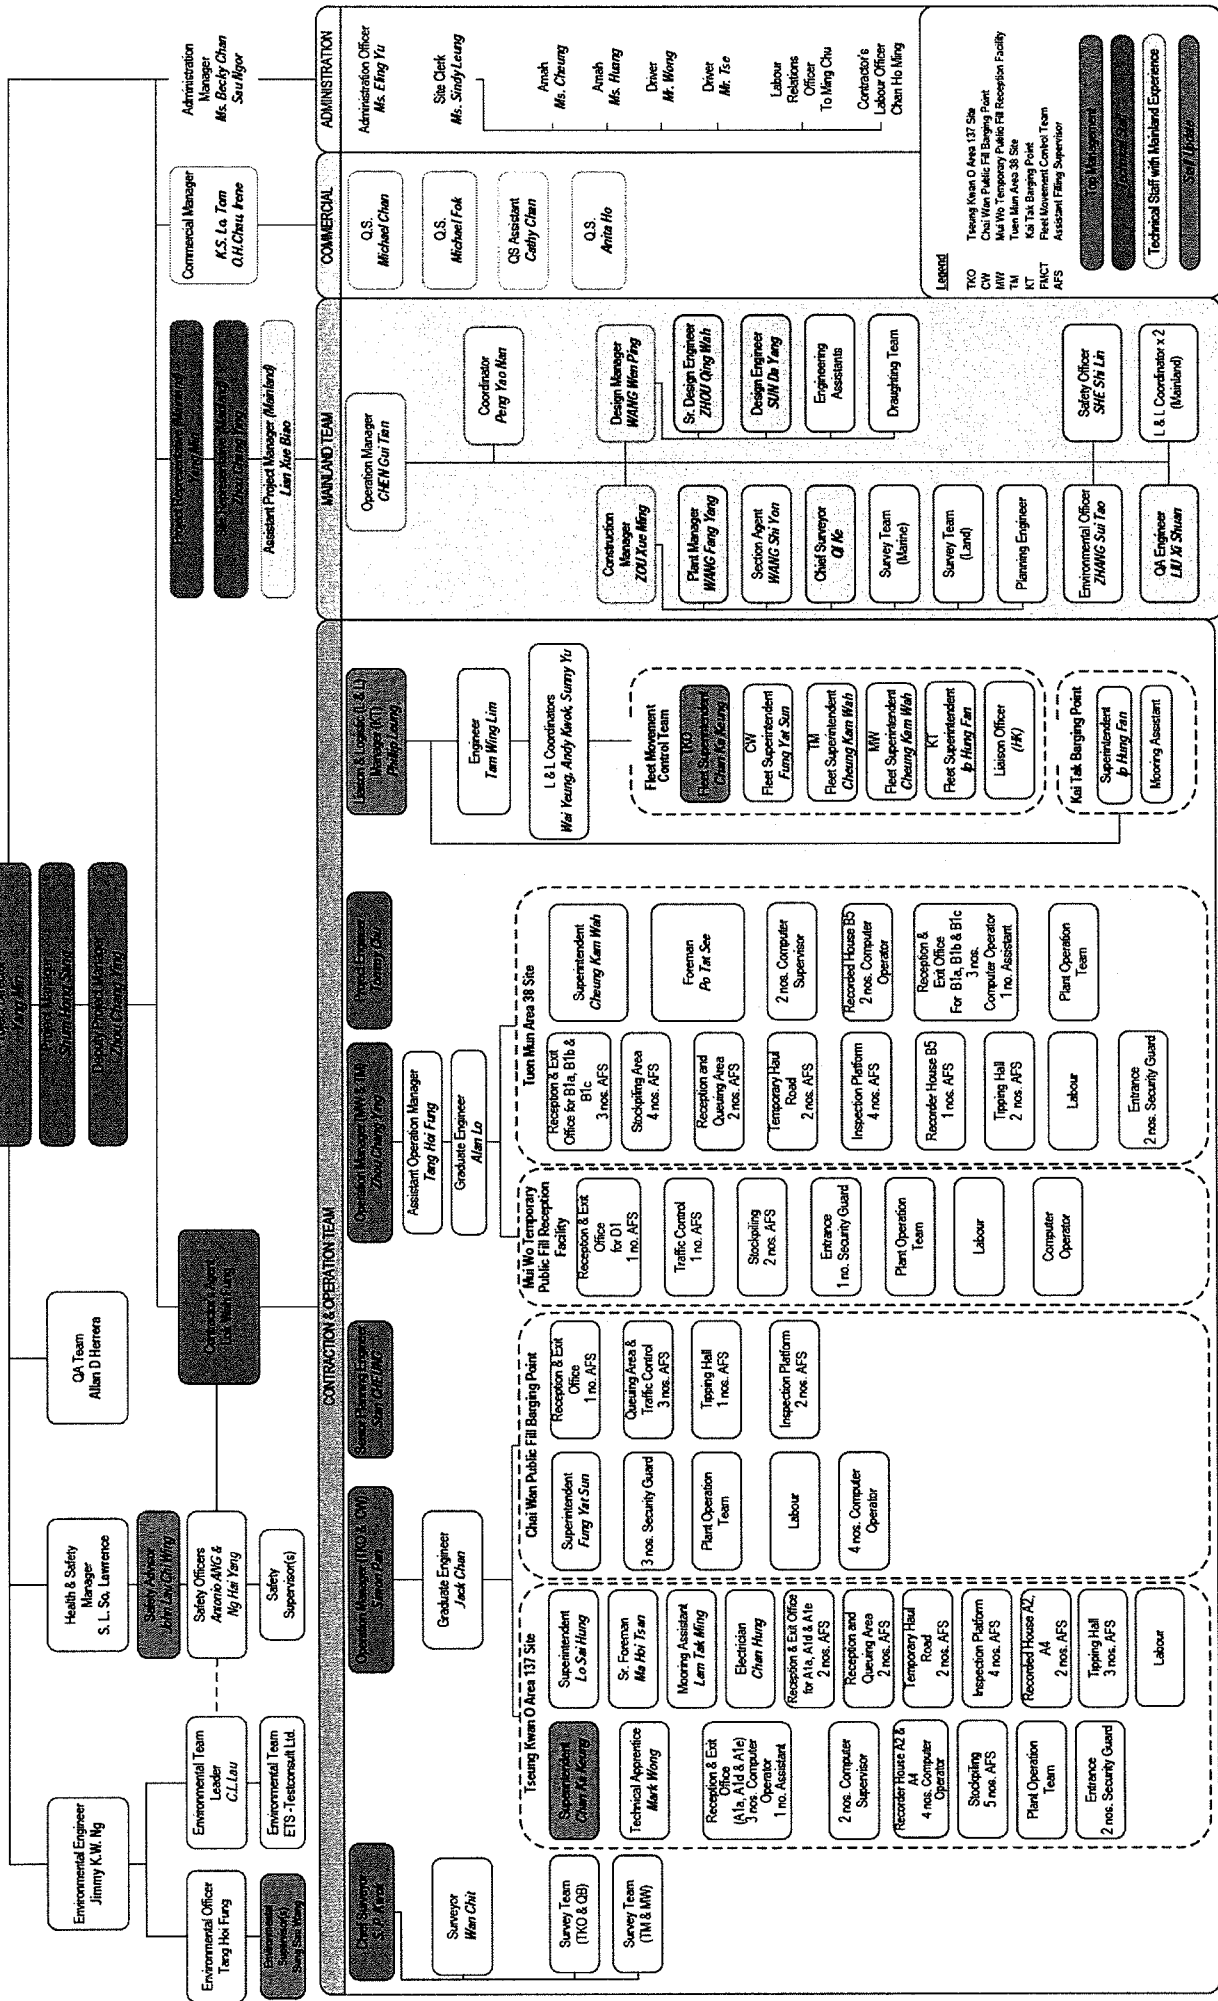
ADMINISTRATION

Administration Manager
Ms. Becky Chan
Sau Ngor

Administration Officer
Ms. Eling Yu

Site Clerk
Ms. Sindy Leung

Amah
Ms. Cheung

Amah
Ms. Huang

Driver
Mr. Wong

Driver
Mr. Tse

Labour Relations Officer
To Ming Chu

Contractor's Labour Officer
Chan Ho Ming

Legend
TKO Tseung Kwan O Area 137 Site
CW Chai Wan Public Fill Barging Point
MW Mui Wo Temporary Public Fill Reception Facility
TM Tuen Mun Area 38 Site
KT Kai Tak Barging Point
FMCT Fleet Movement Control Team
AFS Assistant Filling Supervisor

Top Management
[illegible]
Technical Staff with Mainland Experience
Staff Update

COMMERCIAL

Commercial Manager
K.S. Lo, Tom
O.H.Chau, Irene

Q.S.
Michael Chan

Q.S.
Michael Fok

QS Assistant
Cathy Chan

Q.S.
Anita Ho

MAINLAND TEAM

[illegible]
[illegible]
Assistant Project Manager (Mainland)
Lian Xue Biao

Operation Manager
CHEN Gui Tian

Coordinator
Peng Yao Nan

Design Manager
WANG Wen Ping

Sr. Design Engineer
ZHOU Qing Wah

Design Engineer
SUN Da Yang

Engineering Assistants

Draughting Team

Safety Officer
SHE Shi Lin

L & L Coordinator x 2
(Mainland)

Construction Manager
ZOU Xue Ming

Plant Manager
WANG Fang Yang

Section Agent
WANG Shi Yon

Chief Surveyor
Qi Ke

Survey Team
(Marine)

Survey Team
(Land)

Planning Engineer

Environmental Officer
ZHANG Sui Tao

QA Engineer
LIU Xi Shuan

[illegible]
Project Manager
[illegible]
Deputy Project Manager
Zhou Chang Ying

QA Team
Allan D Herrera

Health & Safety Manager
S. L. So, Lawrence

Safety Advisor
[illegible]

Safety Officers
Antonio ANG &
Ng Hai Yang

Safety Supervisor(s)

Environmental Engineer
Jimmy K.W. Ng

Environmental Team Leader
C.L.Lau

Environmental Team
ETS -Testconsult Ltd.

Environmental Officer
Tang Hoi Fung

Environmental Supervisor(s)
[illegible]

Construction Agent
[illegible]

CONTRACTION & OPERATION TEAM

Liaison & Logistic (L & L) Manager (KT)
Phillip Leung

Engineer
Tam Wing Lim

L & L Coordinators
Wai Yeung, Andy Kwok, Sunny Yu

Fleet Movement Control Team

TKO
Fleet Superintendent
Chan Ka Keung

CW
Fleet Superintendent
Fung Yat Sun

TM
Fleet Superintendent
Cheung Kam Wah

MW
Fleet Superintendent
Cheung Kam Wah

KT
Fleet Superintendent
Ip Hung Fan

Liaison Officer
(HK)

Kai Tak Barging Point

Superintendent
Ip Hung Fan

Mooring Assistant

Project Engineer
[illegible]

Operation Manager (MW & TM)
Zhou Chang Ying

Assistant Operation Manager
Tang Hoi Fung

Graduate Engineer
Allan Lo

Tuen Mun Area 38 Site

Superintendent
Cheung Kam Wah

Foreman
Po Tat See

2 nos. Computer Supervisor

Recorded House B5
2 nos. Computer Operator

Reception & Exit Office For B1a, B1b & B1c
3 nos. Computer Operator
1 no. Assistant

Plant Operation Team

Reception & Exit Office for B1a, B1b & B1c
3 nos. AFS

Stockpiling Area
4 nos. AFS

Reception and Queuing Area
2 nos. AFS

Temporary Haul Road
2 nos. AFS

Inspection Platform
4 nos. AFS

Recorder House B5
1 nos. AFS

Tipping Hall
2 nos. AFS

Labour

Entrance
2 nos. Security Guard

Mui Wo Temporary Public Fill Reception Facility

Reception & Exit Office for D1
1 no. AFS

Traffic Control
1 no. AFS

Stockpiling
2 nos. AFS

Entrance
1 no. Security Guard

Plant Operation Team

Labour

Computer Operator

Senior Planning Engineer
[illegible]

Chai Wan Public Fill Barging Point

Reception & Exit Office
1 no. AFS

Queuing Area & Traffic Control
3 nos. AFS

Tipping Hall
1 nos. AFS

Inspection Platform
2 nos. AFS

Superintendent
Fung Yat Sun

3 nos. Security Guard

Plant Operation Team

Labour

4 nos. Computer Operator

Operation Manager (TKO & CW)
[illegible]

Graduate Engineer
Jack Chan

Tseung Kwan O Area 137 Site

Superintendent
Lo Sai Hung

Sr. Foreman
Ma Hoi Tsan

Mooring Assistant
Lam Tak Ming

Electrician
Chan Hung

Reception & Exit Office for A1a, A1d & A1e
2 nos. AFS

Reception and Queuing Area
2 nos. AFS

Temporary Haul Road
2 nos. AFS

Inspection Platform
4 nos. AFS

Recorded House A2, A4
2 nos. AFS

Tipping Hall
3 nos. AFS

Labour

Superintendent
Chan Ka Keung

Technical Apprentice
Mark Wong

Reception & Exit Office
(A1a, A1d & A1e)
3 nos. Computer Operator
1 no. Assistant

2 nos. Computer Supervisor

Recorder House A2 & A4
4 nos. Computer Operator

Stockpiling
5 nos. AFS

Plant Operation Team

Entrance
2 nos. Security Guard

Chief Surveyor
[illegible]

Surveyor
Wan Chit

Survey Team
(TKO & CB)

Survey Team
(TM & MW)